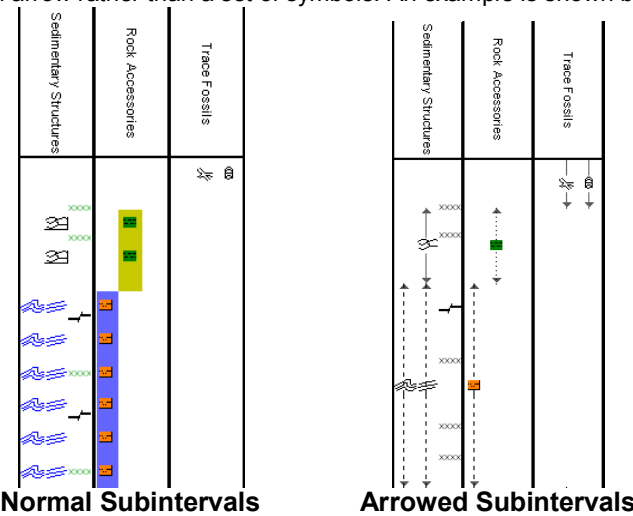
arrow rather than a set of symbols. An example is shown b

| Sedimentary Structures | Rock Accessories | Trace Fossils |
|---|---|---|

Normal Subintervals

| Sedimentary Structures | Rock Accessories | Trace Fossils |
|---|---|---|

Arrowed Subintervals